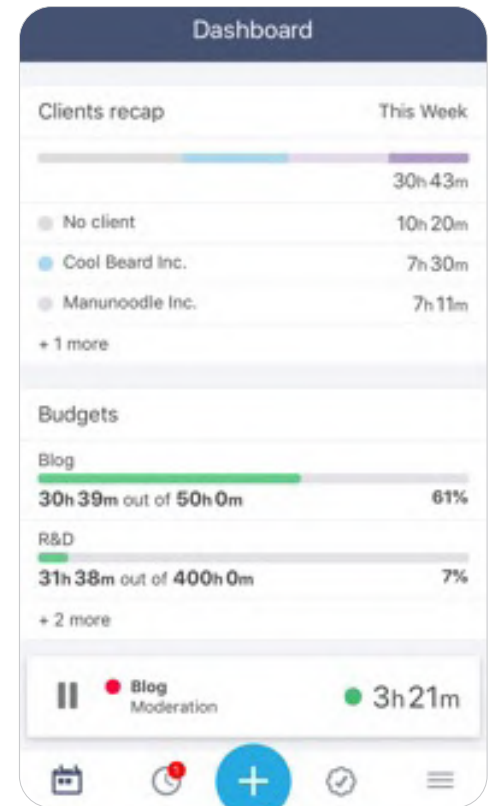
Dashboard

Clients recap
This Week

30h 43m

No client 10h 20m
Cool Beard Inc. 7h 30m
Manunoodle Inc. 7h 11m
+ 1 more

Budgets

Blog
30h 39m out of 50h 0m
61%

R&D
31h 38m out of 400h 0m
7%

+ 2 more

Blog
Moderation
3h 21m

1